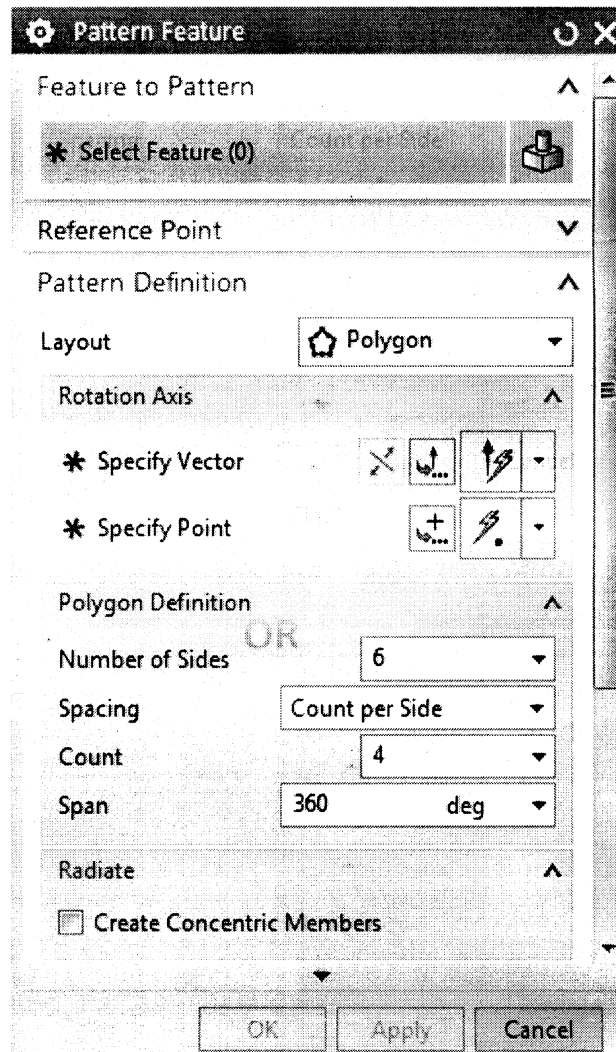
Pattern Feature

Feature to Pattern

✱ Select Feature (0)

Reference Point

Pattern Definition

Layout | Polygon

Rotation Axis

✱ Specify Vector

✱ Specify Point

Polygon Definition

OR

Number of Sides | 6

Spacing | Count per Side

Count | 4

Span | 360 deg

Radiate

Create Concentric Members

OK | Apply | Cancel